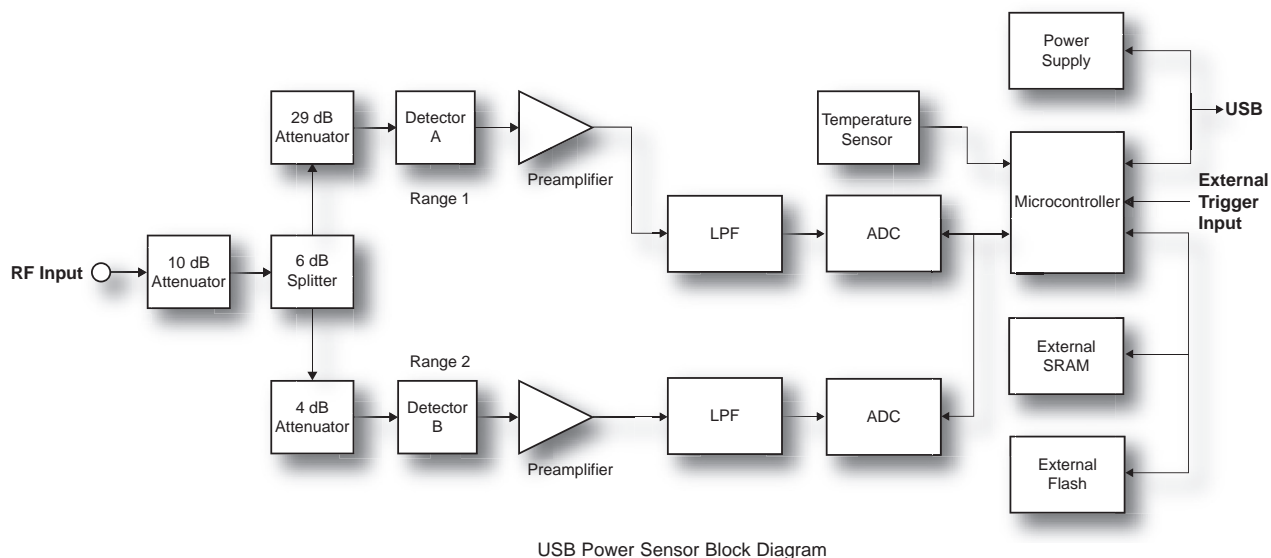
Power Supply

USB

Temperature Sensor

29 dB Attenuator

Detector A

Preamplifier

Range 1

Microcontroller

External Trigger Input

RF Input

10 dB Attenuator

6 dB Splitter

LPF

ADC

Range 2

External SRAM

4 dB Attenuator

Detector B

LPF

ADC

Preamplifier

External Flash

USB Power Sensor Block Diagram